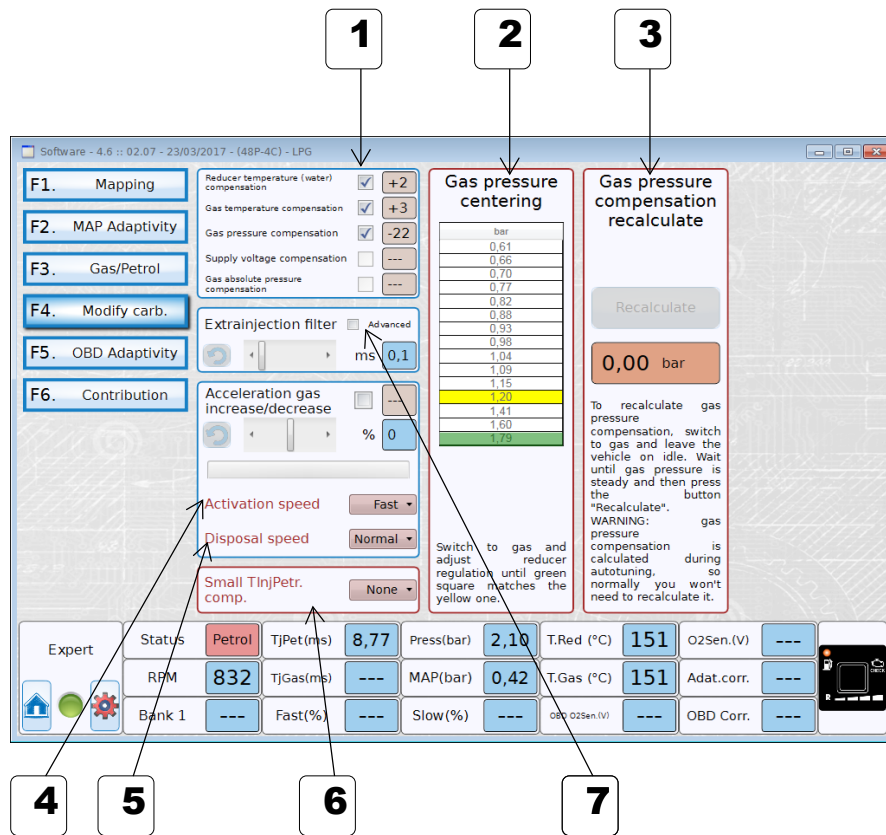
1

2

3

Software - 4.6 :: 02.07 - 23/03/2017 - (48P-4C) - LPG

F1. Mapping

F2. MAP Adaptivity

F3. Gas/Petrol

F4. Modify carb.

F5. OBD Adaptivity

F6. Contribution

Reducer temperature (water) compensation +2

Gas temperature compensation +3

Gas pressure compensation -22

Supply voltage compensation ---

Gas absolute pressure compensation ---

Extrainjection filter Advanced

ms 0,1

Acceleration gas increase/decrease ---

% 0

Activation speed Fast

Disposal speed Normal

Small TInjPetr. comp. None

Gas pressure centering

| bar |
|---|
| 0,61 |
| 0,66 |
| 0,70 |
| 0,77 |
| 0,82 |
| 0,88 |
| 0,93 |
| 0,98 |
| 1,04 |
| 1,09 |
| 1,15 |
| 1,20 |
| 1,41 |
| 1,60 |
| 1,79 |

Switch to gas and adjust reducer regulation until green square matches the yellow one.

Gas pressure compensation recalculate

Recalculate

0,00 bar

To recalculate gas pressure compensation, switch to gas and leave the vehicle on idle. Wait until gas pressure is steady and then press the button "Recalculate".
WARNING: gas pressure compensation is calculated during autotuning, so normally you won't need to recalculate it.

Expert

| Status | Petrol | TjPet(ms) | 8,77 | Press(bar) | 2,10 | T.Red (°C) | 151 | O2Sen.(V) | --- |
|---|---|---|---|---|---|---|---|---|---|
| RPM | 832 | TjGas(ms) | --- | MAP(bar) | 0,42 | T.Gas (°C) | 151 | Adat.corr. | --- |
| Bank 1 | --- | Fast(%) | --- | Slow(%) | --- | OBD O2Sen.(V) | --- | OBD Corr. | --- |

OBDII

4

5

6

7